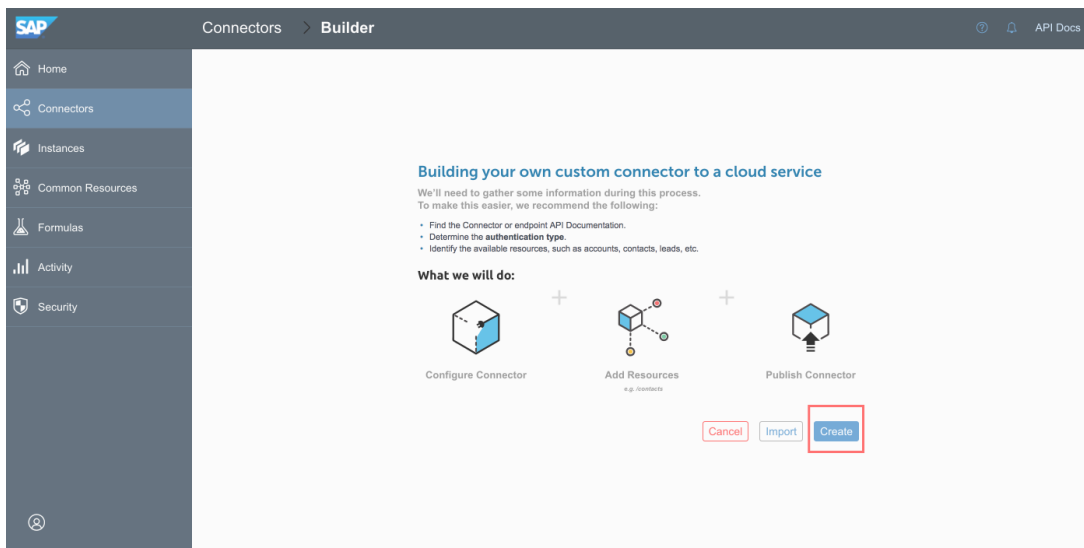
SAP

Connectors > Builder

API Docs

Home
Connectors
Instances
Common Resources
Formulas
Activity
Security

Building your own custom connector to a cloud service

We'll need to gather some information during this process.
To make this easier, we recommend the following:

• Find the Connector or endpoint API Documentation.
• Determine the **authentication type**.
• Identify the available resources, such as accounts, contacts, leads, etc.

What we will do:

Configure Connector
+
Add Resources
e.g. /contacts
+
Publish Connector

Cancel Import Create